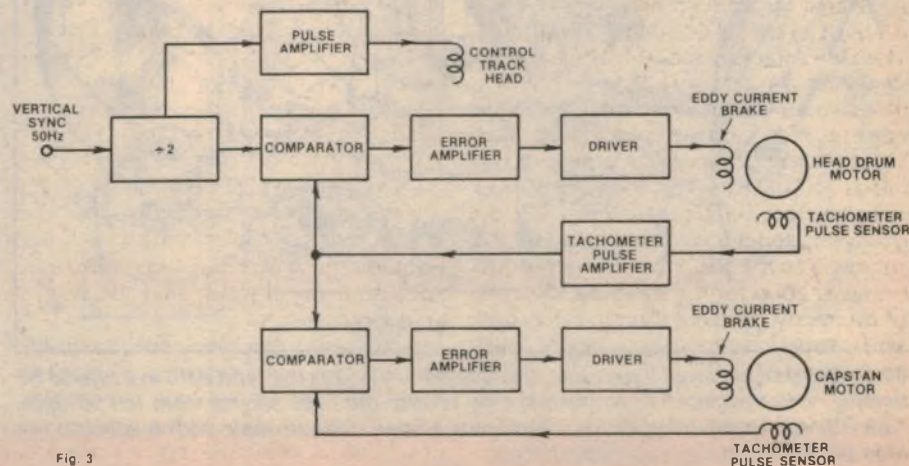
PULSE AMPLIFIER

CONTROL TRACK HEAD

VERTICAL SYNC 50Hz

÷2

COMPARATOR

ERROR AMPLIFIER

DRIVER

EDDY CURRENT BRAKE

HEAD DRUM MOTOR

TACHOMETER PULSE SENSOR

TACHOMETER PULSE AMPLIFIER

EDDY CURRENT BRAKE

COMPARATOR

ERROR AMPLIFIER

DRIVER

CAPSTAN MOTOR

TACHOMETER PULSE SENSOR

Fig. 3